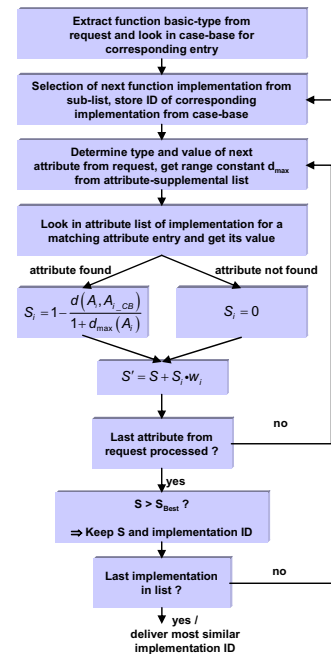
Extract function basic-type from request and look in case-base for corresponding entry

Selection of next function implementation from sub-list, store ID of corresponding implementation from case-base

Determine type and value of next attribute from request, get range constant $d_{max}$ from attribute-supplemental list

Look in attribute list of implementation for a matching attribute entry and get its value

attribute found

attribute not found

$S_i = 1 - \frac{d(A_i, A_{i\_CB})}{1 + d_{max}(A_i)}$

$S_i = 0$

$S' = S + S_i \cdot w_i$

Last attribute from request processed ?

no

yes

$S > S_{Best}$ ?

⇒ Keep S and implementation ID

Last implementation in list ?

no

yes / deliver most similar implementation ID